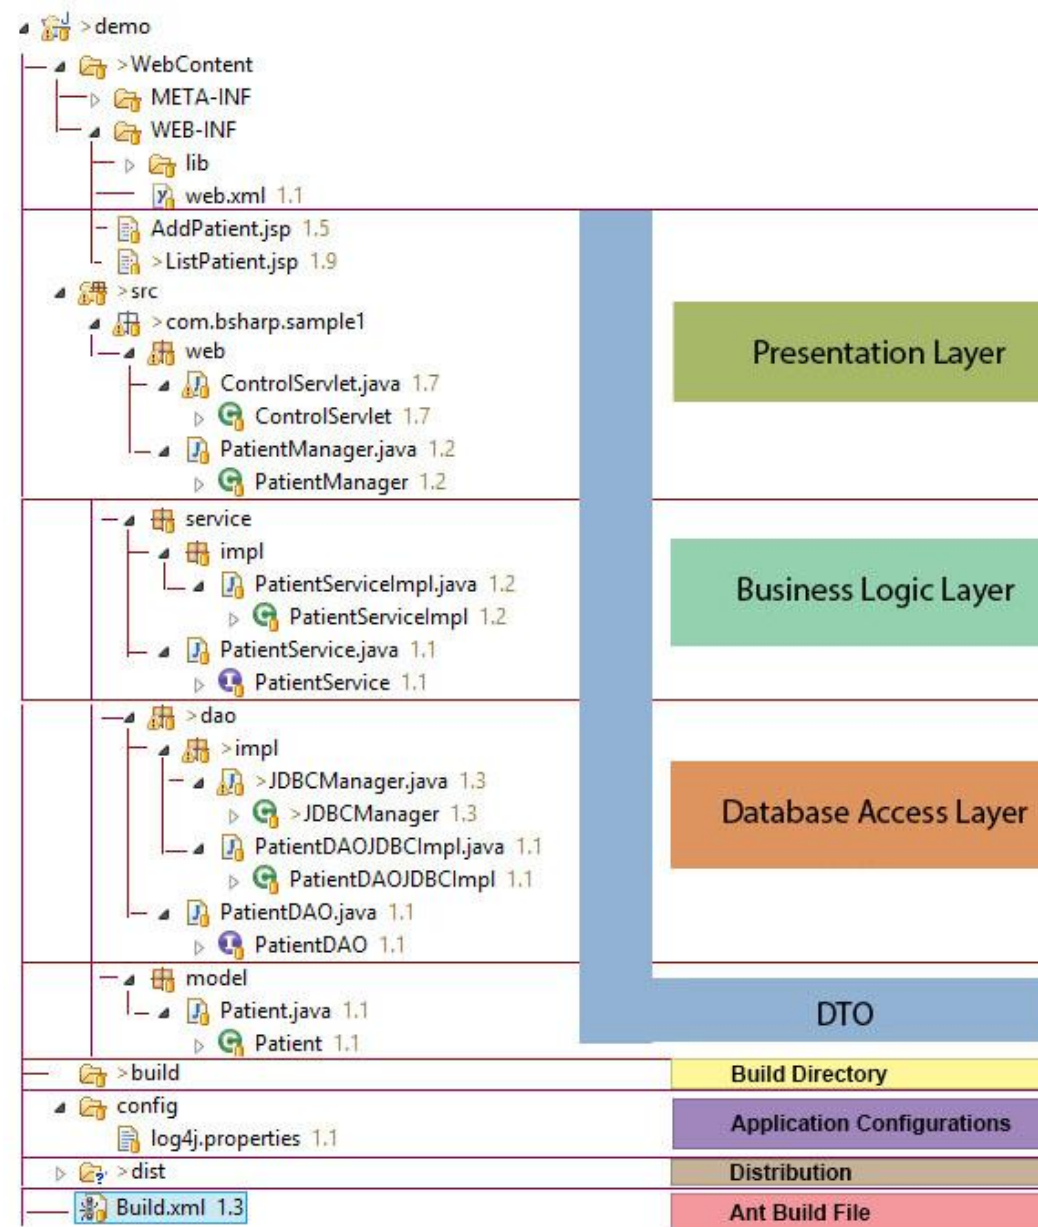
>demo
>WebContent
META-INF
WEB-INF
lib
web.xml 1.1
AddPatient.jsp 1.5
>ListPatient.jsp 1.9
>src
>com.bsharp.sample1
web
ControlServlet.java 1.7
ControlServlet 1.7
PatientManager.java 1.2
PatientManager 1.2
service
impl
PatientServiceImpl.java 1.2
PatientServiceImpl 1.2
PatientService.java 1.1
PatientService 1.1
>dao
>impl
>JDBCManager.java 1.3
>JDBCManager 1.3
PatientDAOJDBCImpl.java 1.1
PatientDAOJDBCImpl 1.1
PatientDAO.java 1.1
PatientDAO 1.1
model
Patient.java 1.1
Patient 1.1
>build
config
log4j.properties 1.1
>dist
Build.xml 1.3

Presentation Layer

Business Logic Layer

Database Access Layer

DTO

Build Directory

Application Configurations

Distribution

Ant Build File